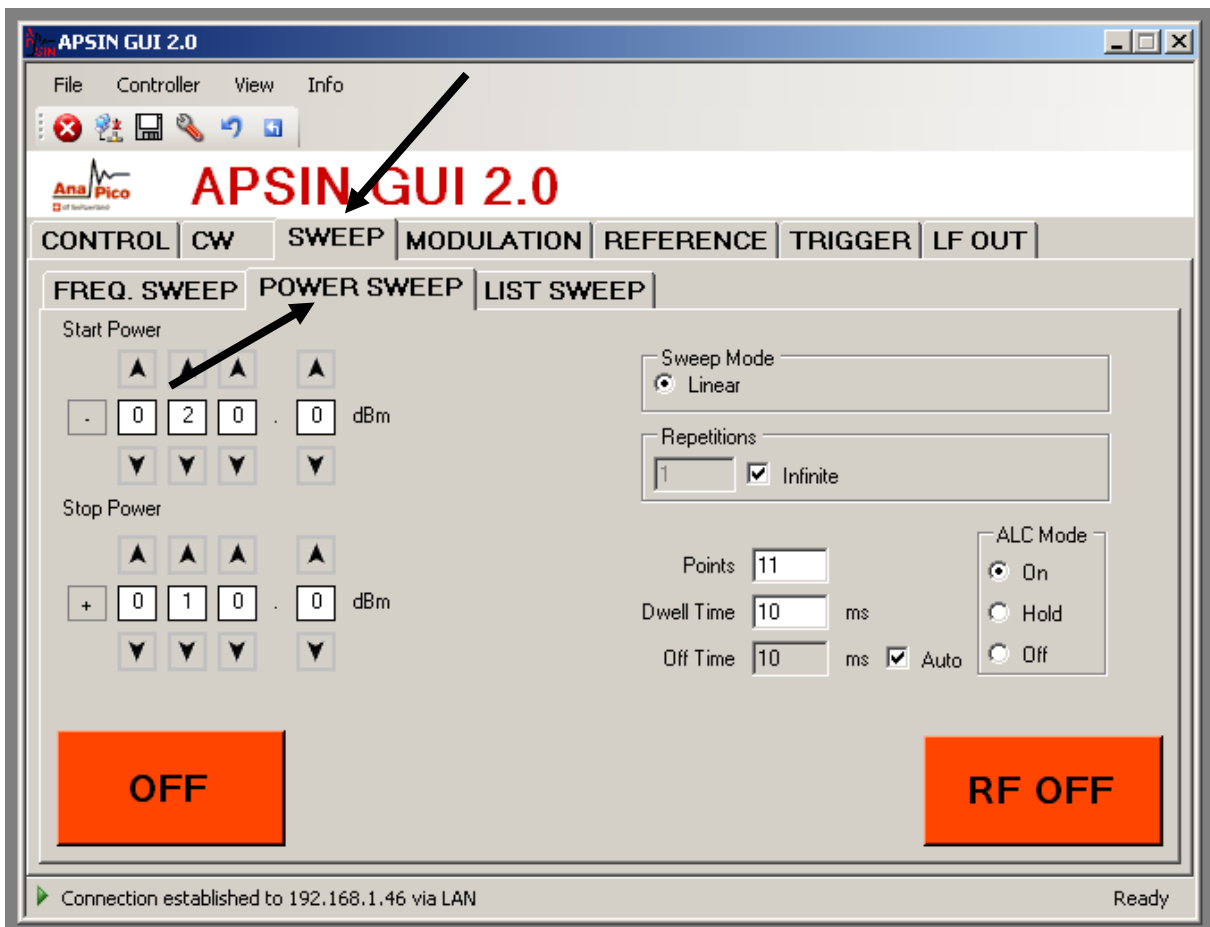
APSIN GUI 2.0

File Controller View Info

AnaPico

APSIN GUI 2.0

CONTROL CW SWEEP MODULATION REFERENCE TRIGGER LF OUT

FREQ. SWEEP POWER SWEEP LIST SWEEP

Start Power

- 0 2 0 . 0 dBm

Stop Power

+ 0 1 0 . 0 dBm

Sweep Mode
Linear

Repetitions
1 Infinite

Points 11
Dwell Time 10 ms
Off Time 10 ms Auto

ALC Mode
On
Hold
Off

OFF

RF OFF

Connection established to 192.168.1.46 via LAN

Ready